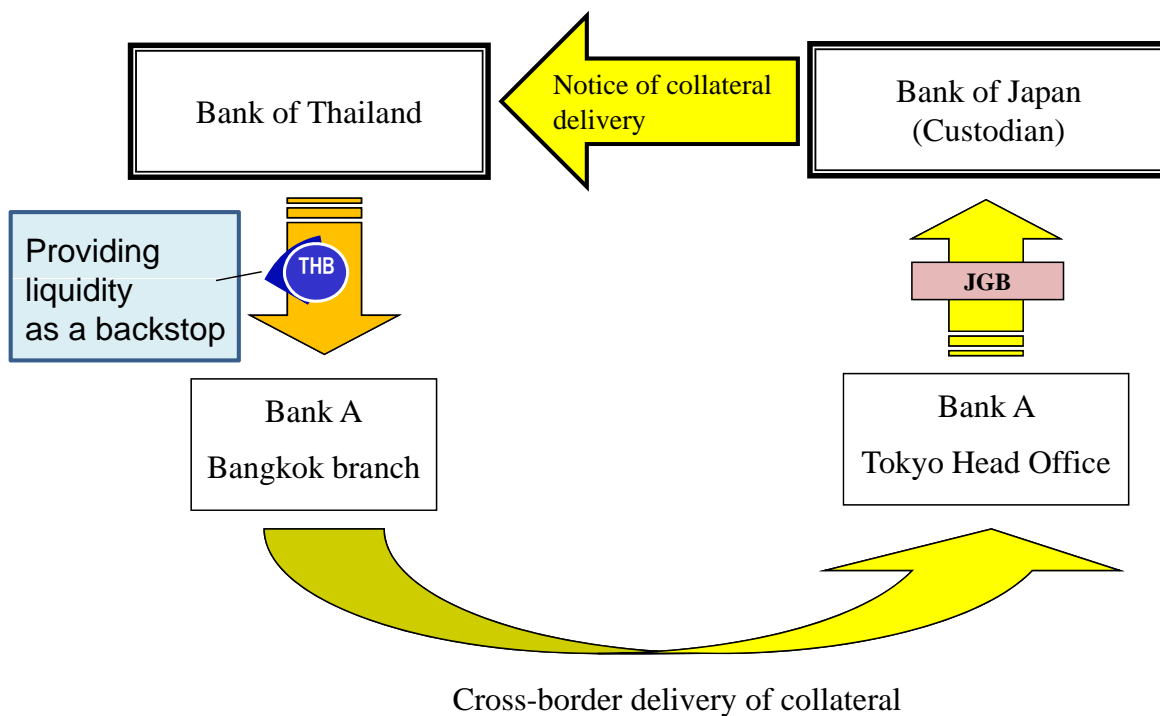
Bank of Thailand

Notice of collateral delivery

Bank of Japan (Custodian)

Providing liquidity as a backstop

THB

JGB

Bank A
Bangkok branch

Bank A
Tokyo Head Office

Cross-border delivery of collateral